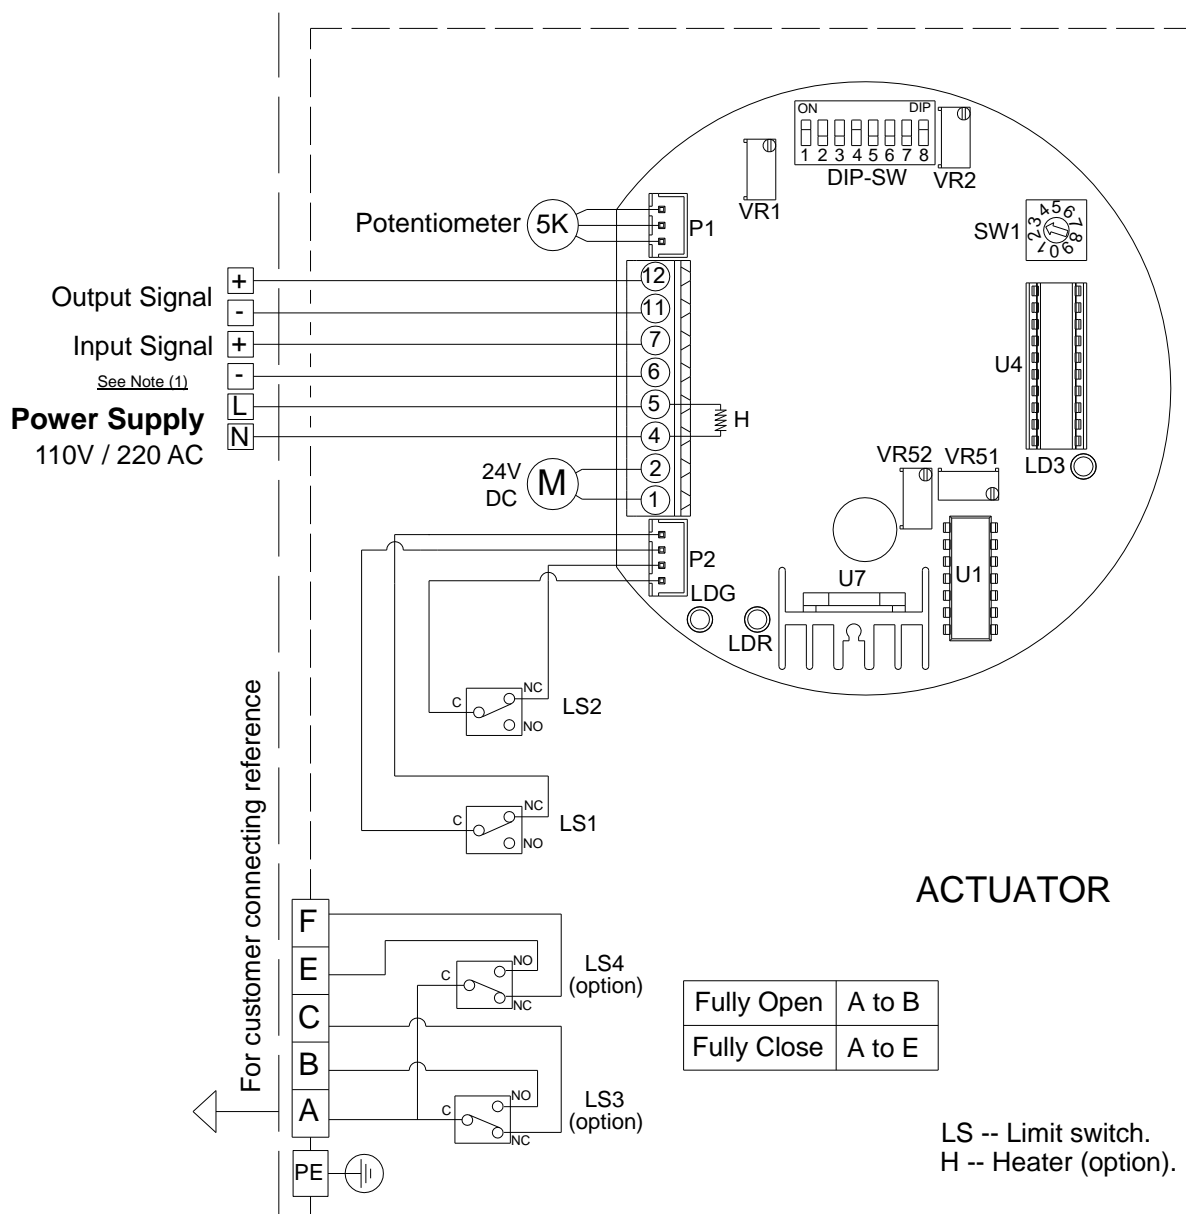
ON DIP
1 2 3 4 5 6 7 8
DIP-SW
VR2
VR1
Potentiometer 5K P1
SW1 2 3 4 5 6 7 8 9 0 1
Output Signal + -
Input Signal + -
See Note (1)
Power Supply L N
110V / 220 AC
12
11
7
6
5
4
H
2
1
24V DC M
U4
VR52 VR51
LD3
P2
U7
U1
LDG
LDR
C NC NO LS2
C NC NO LS1
For customer connecting reference
ACTUATOR
F
E
C
B
A
PE
C NO NC LS4 (option)
C NO NC LS3 (option)

| Fully Open | A to B |
|---|---|
| Fully Close | A to E |

LS -- Limit switch.
H -- Heater (option).